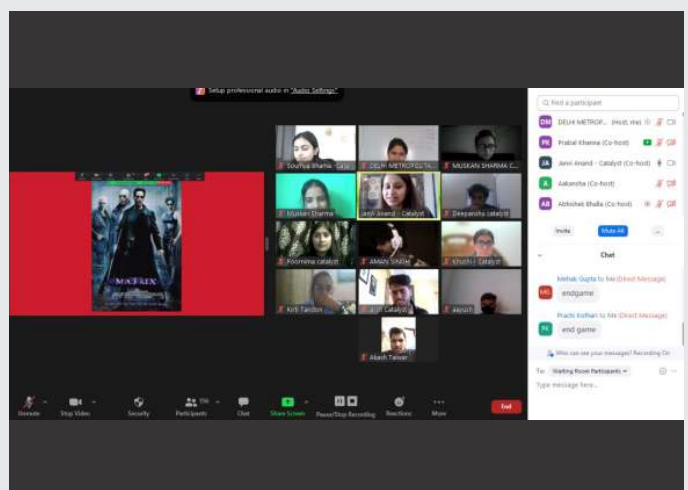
Setup professional audio in "Audio Settings"

MATRIX

Soumya Bhatia - Catalyst
DELHI METROPOLITA...
MUSKAN SHARMA C...
Muskan Sharma
Janvi Anand - Catalyst
Deepanshu catalyst
Poornima catalyst
AMAN SINGH
Khushi - Catalyst
Kriti Tandon
ajit Catalyst
aayush
Akash Talwar

Find a participant
DM DELHI METROP... (Host, me)
PK Prabal Khanna (Co-host)
JA Janvi Anand - Catalyst (Co-host)
A Aakansha (Co-host)
AB Abhishek Bhalla (Co-host)

Invite
Mute All
...

Chat

Mehak Gupta to Me (Direct Message)
MG endgame

Prachi Kothari to Me (Direct Message)
PK end game

Who can see your messages? Recording On

To: Waiting Room Participants
Type message here...

Unmute
Stop Video
Security
Participants 156
Chat
Share Screen
Pause/Stop Recording
Reactions
More
End